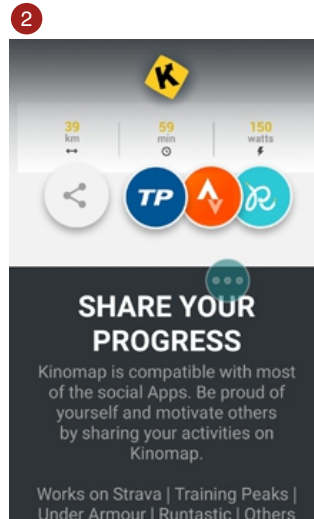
2

K

39 km

59 min

150 watts

TP

SHARE YOUR PROGRESS

Kinomap is compatible with most of the social Apps. Be proud of yourself and motivate others by sharing your activities on Kinomap.

Works on Strava | Training Peaks | Under Armour | Runtastic | Others